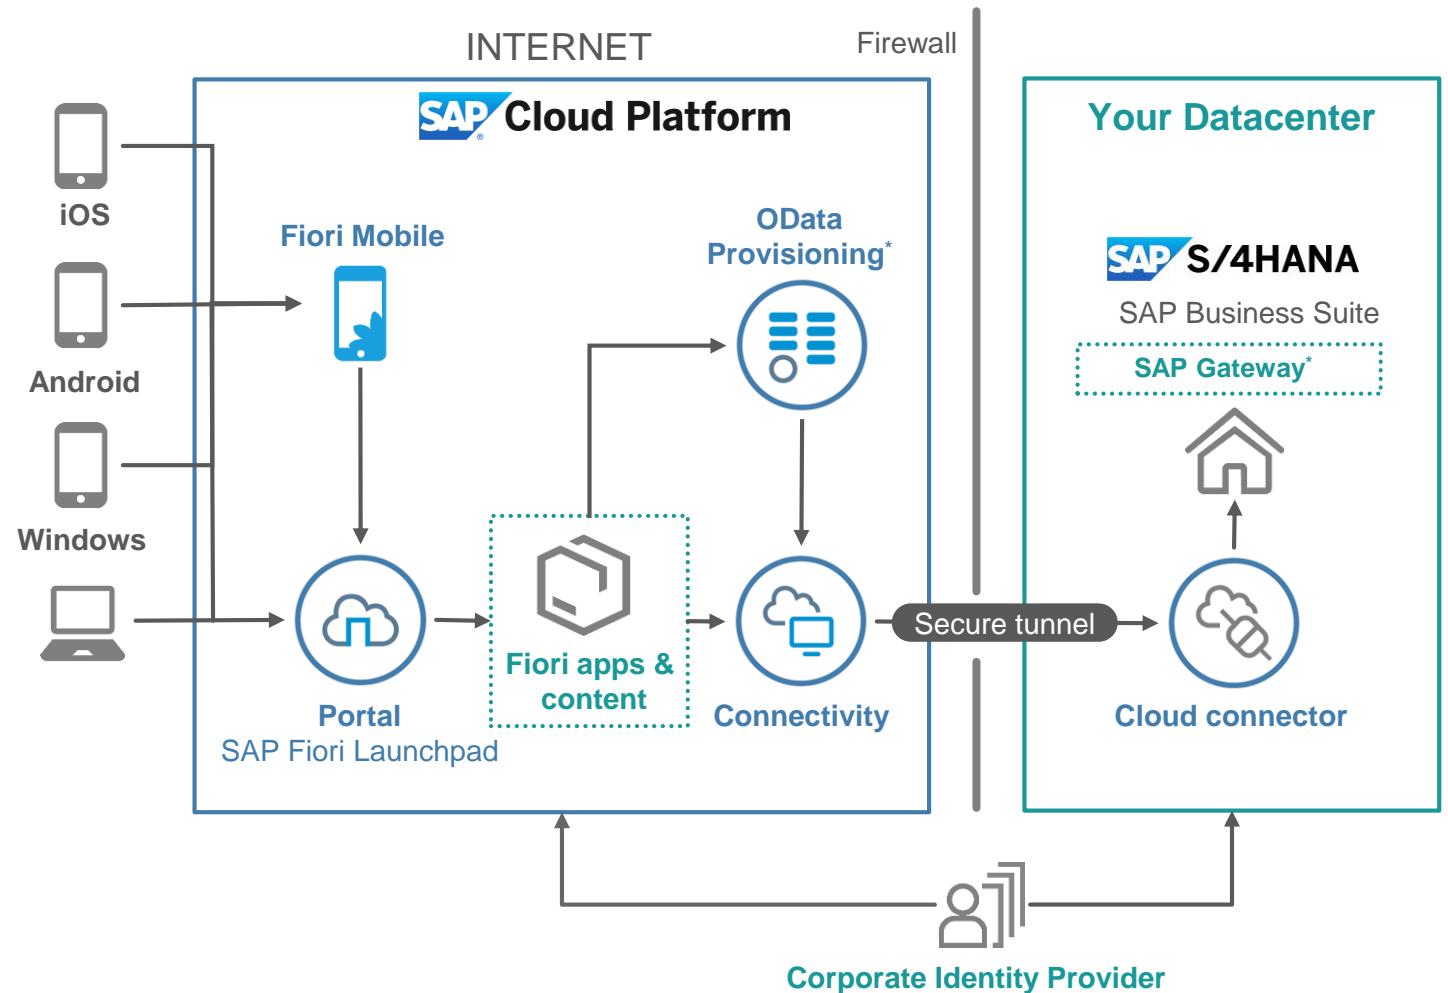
INTERNET

Firewall

SAP Cloud Platform

Your Datacenter

iOS

Android

Windows

Fiori Mobile

OData Provisioning*

SAP S/4HANA

SAP Business Suite

SAP Gateway*

Portal

SAP Fiori Launchpad

Fiori apps & content

Connectivity

Secure tunnel

Cloud connector

Corporate Identity Provider